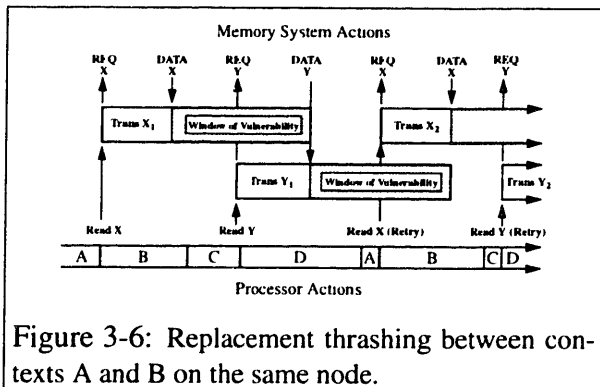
Memory System Actions

REQ X

DATA X

REQ Y

DATA Y

REQ X

DATA X

REQ Y

Trans $X_1$

Window of Vulnerability

Trans $X_2$

Trans $Y_1$

Window of Vulnerability

Trans $Y_2$

Read X

Read Y

Read X (Retry)

Read Y (Retry)

| A | B | C | D | A | B | C | D |
|---|---|---|---|---|---|---|---|

Processor Actions

Figure 3-6: Replacement thrashing between contexts A and B on the same node.